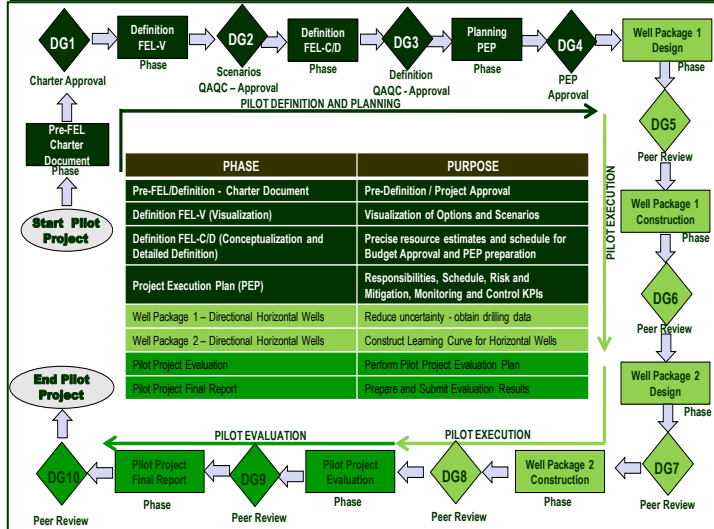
DG1
Charter Approval

Definition FEL-V
Phase

DG2
Scenarios QAQC – Approval

Definition FEL-C/D
Phase

DG3
Definition QAQC - Approval

Planning PEP
Phase

DG4
PEP Approval

Well Package 1 Design
Phase

DG5
Peer Review

Well Package 1 Construction
Phase

DG6
Peer Review

Well Package 2 Design
Phase

DG7
Peer Review

Well Package 2 Construction
Phase

DG8
Peer Review

Pilot Project Evaluation
Phase

DG9
Peer Review

Pilot Project Final Report
Phase

DG10
Peer Review

End Pilot Project

Pre-FEL Charter Document
Phase

Start Pilot Project

PILOT DEFINITION AND PLANNING

PILOT EXECUTION

PILOT EXECUTION

PILOT EVALUATION

| PHASE | PURPOSE |
|---|---|
| Pre-FEL/Definition - Charter Document | Pre-Definition / Project Approval |
| Definition FEL-V (Visualization) | Visualization of Options and Scenarios |
| Definition FEL-C/D (Conceptualization and Detailed Definition) | Precise resource estimates and schedule for Budget Approval and PEP preparation |
| Project Execution Plan (PEP) | Responsibilities, Schedule, Risk and Mitigation, Monitoring and Control KPIs |
| Well Package 1 – Directional Horizontal Wells | Reduce uncertainty - obtain drilling data |
| Well Package 2 – Directional Horizontal Wells | Construct Learning Curve for Horizontal Wells |
| Pilot Project Evaluation | Perform Pilot Project Evaluation Plan |
| Pilot Project Final Report | Prepare and Submit Evaluation Results |